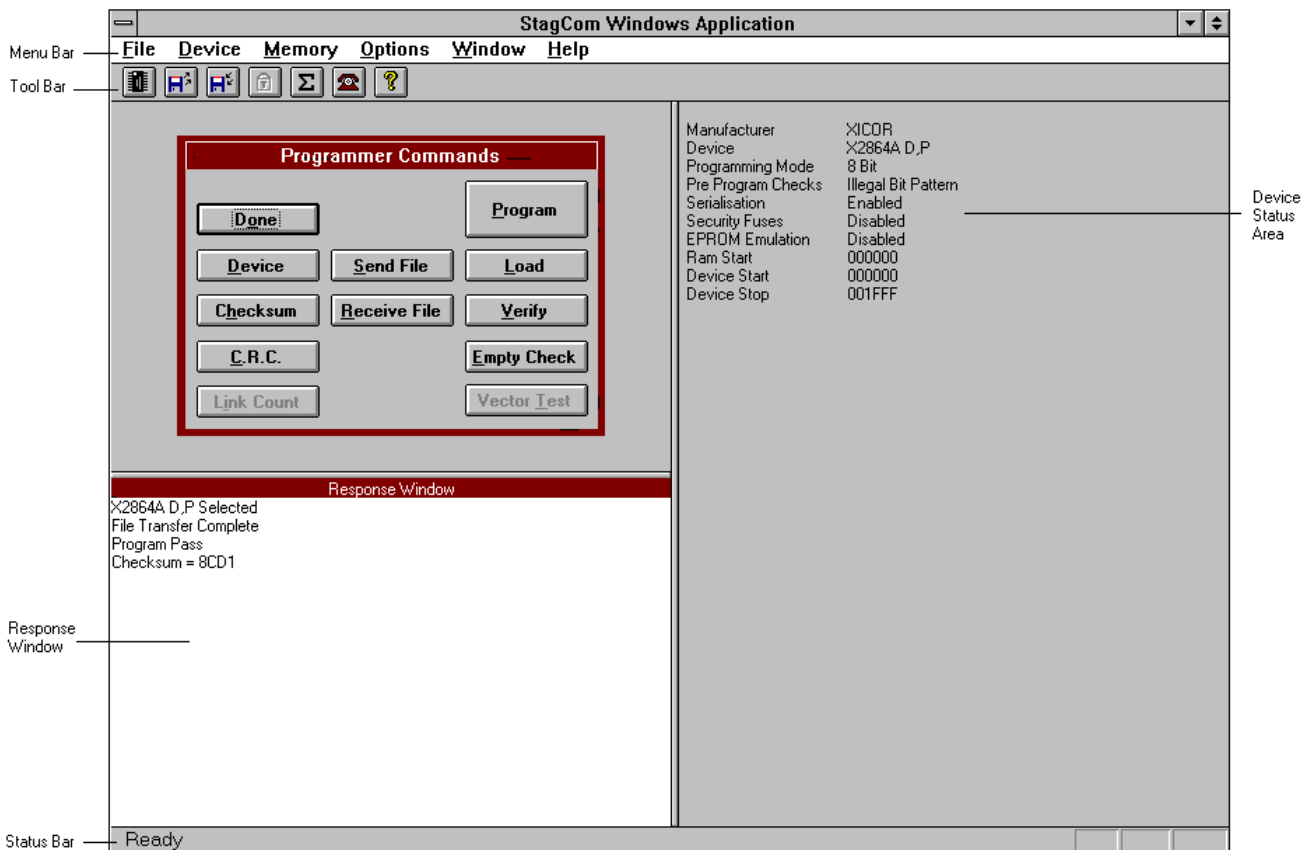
StagCom Windows Application

Menu Bar

File Device Memory Options Window Help

Tool Bar

Programmer Commands

Done

Program

Device

Send File

Load

Checksum

Receive File

Verify

C.R.C.

Empty Check

Link Count

Vector Test

| Manufacturer | XICOR |
|---|---|
| Device | X2864A D,P |
| Programming Mode | 8 Bit |
| Pre Program Checks | Illegal Bit Pattern |
| Serialisation | Enabled |
| Security Fuses | Disabled |
| EPROM Emulation | Disabled |
| Ram Start | 000000 |
| Device Start | 000000 |
| Device Stop | 001FFF |

Device Status Area

Response Window

X2864A D,P Selected
File Transfer Complete
Program Pass
Checksum = 8CD1

Response Window

Status Bar

Ready